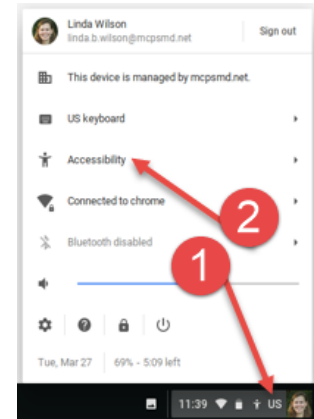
Linda Wilson
linda.b.wilson@mcpsmd.net
Sign out

This device is managed by mcpsmd.net.

US keyboard

Accessibility

Connected to chrome

Bluetooth disabled

2

1

Tue, Mar 27 69% - 5:09 left

11:39 US